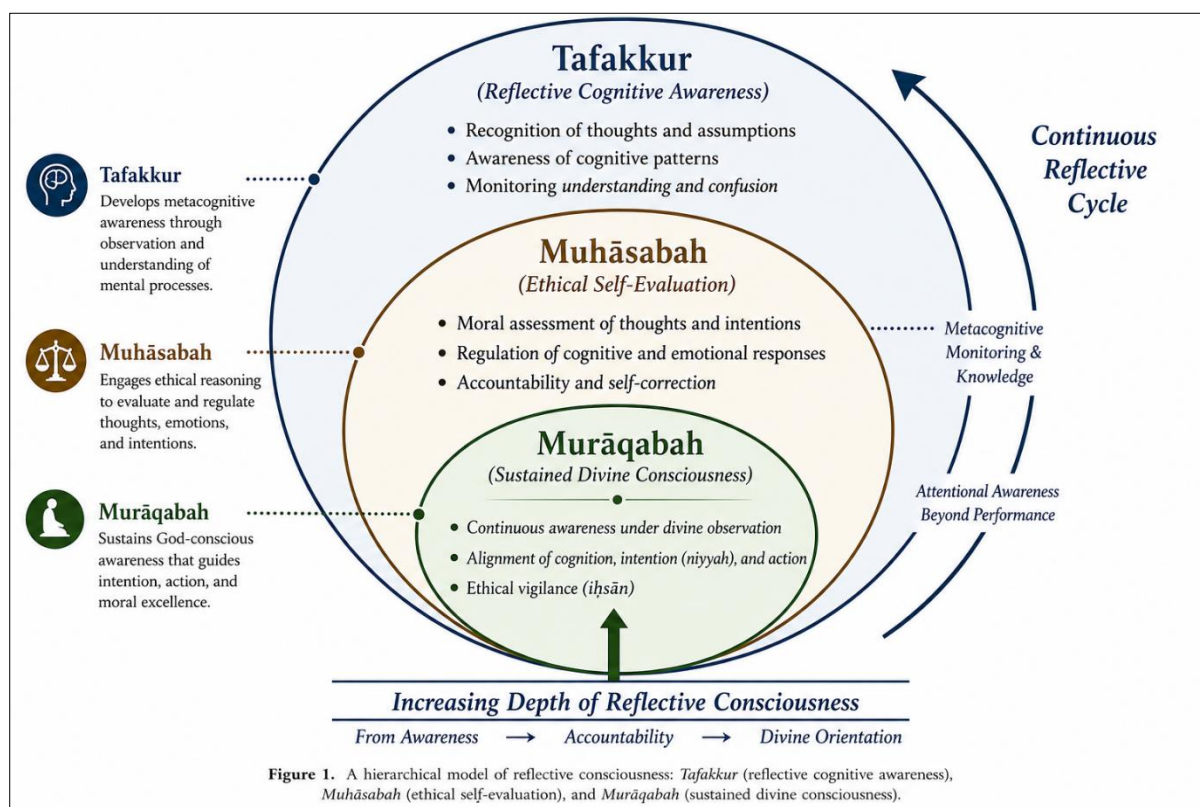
Tafakkur
(Reflective Cognitive Awareness)

• Recognition of thoughts and assumptions
• Awareness of cognitive patterns
• Monitoring understanding and confusion

Continuous Reflective Cycle

Tafakkur
Develops metacognitive awareness through observation and understanding of mental processes.

Muhāsabah
(Ethical Self-Evaluation)

• Moral assessment of thoughts and intentions
• Regulation of cognitive and emotional responses
• Accountability and self-correction

Metacognitive Monitoring & Knowledge

Muhāsabah
Engages ethical reasoning to evaluate and regulate thoughts, emotions, and intentions.

Murāqabah
(Sustained Divine Consciousness)

• Continuous awareness under divine observation
• Alignment of cognition, intention (niyyah), and action
• Ethical vigilance (iḥsān)

Attentional Awareness Beyond Performance

Murāqabah
Sustains God-conscious awareness that guides intention, action, and moral excellence.

Increasing Depth of Reflective Consciousness
From Awareness → Accountability → Divine Orientation

Figure 1. A hierarchical model of reflective consciousness: Tafakkur (reflective cognitive awareness), Muhāsabah (ethical self-evaluation), and Murāqabah (sustained divine consciousness).